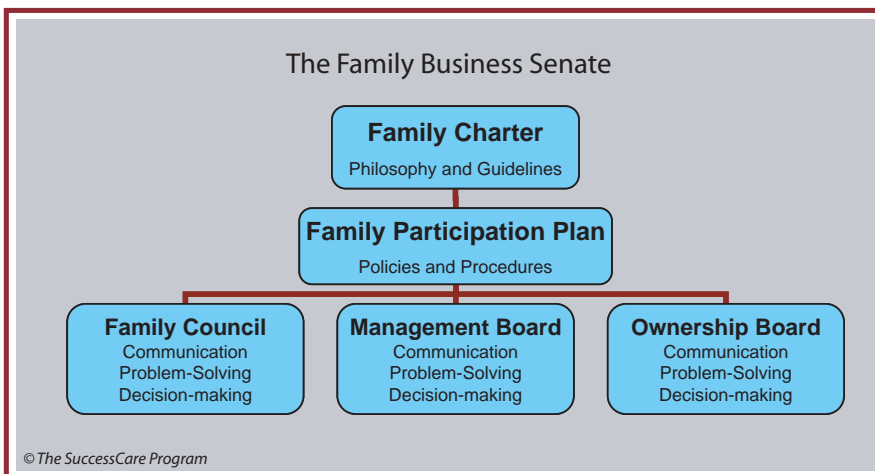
The Family Business Senate

Family Charter
Philosophy and Guidelines

Family Participation Plan
Policies and Procedures

Family Council
Communication
Problem-Solving
Decision-making

Management Board
Communication
Problem-Solving
Decision-making

Ownership Board
Communication
Problem-Solving
Decision-making

© The SuccessCare Program